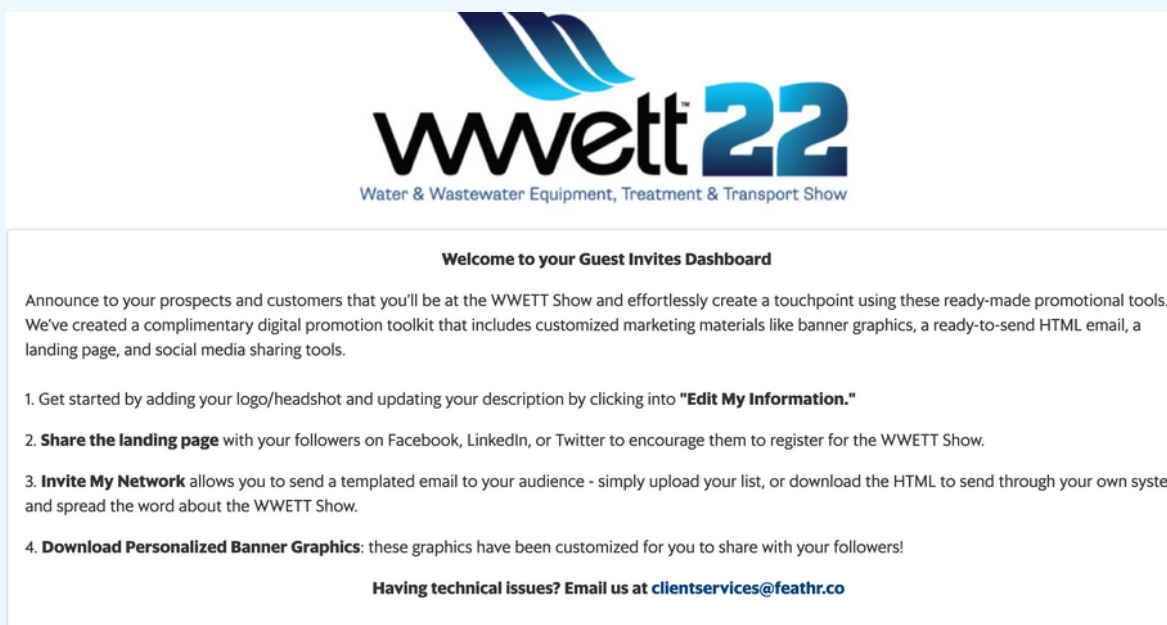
wwett™ 22
Water & Wastewater Equipment, Treatment & Transport Show

**Welcome to your Guest Invites Dashboard**

Announce to your prospects and customers that you'll be at the WWETT Show and effortlessly create a touchpoint using these ready-made promotional tools. We've created a complimentary digital promotion toolkit that includes customized marketing materials like banner graphics, a ready-to-send HTML email, a landing page, and social media sharing tools.

1. Get started by adding your logo/headshot and updating your description by clicking into **"Edit My Information."**

2. **Share the landing page** with your followers on Facebook, LinkedIn, or Twitter to encourage them to register for the WWETT Show.

3. **Invite My Network** allows you to send a templated email to your audience - simply upload your list, or download the HTML to send through your own syste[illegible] and spread the word about the WWETT Show.

4. **Download Personalized Banner Graphics**: these graphics have been customized for you to share with your followers!

**Having technical issues? Email us at clientservices@feathr.co**